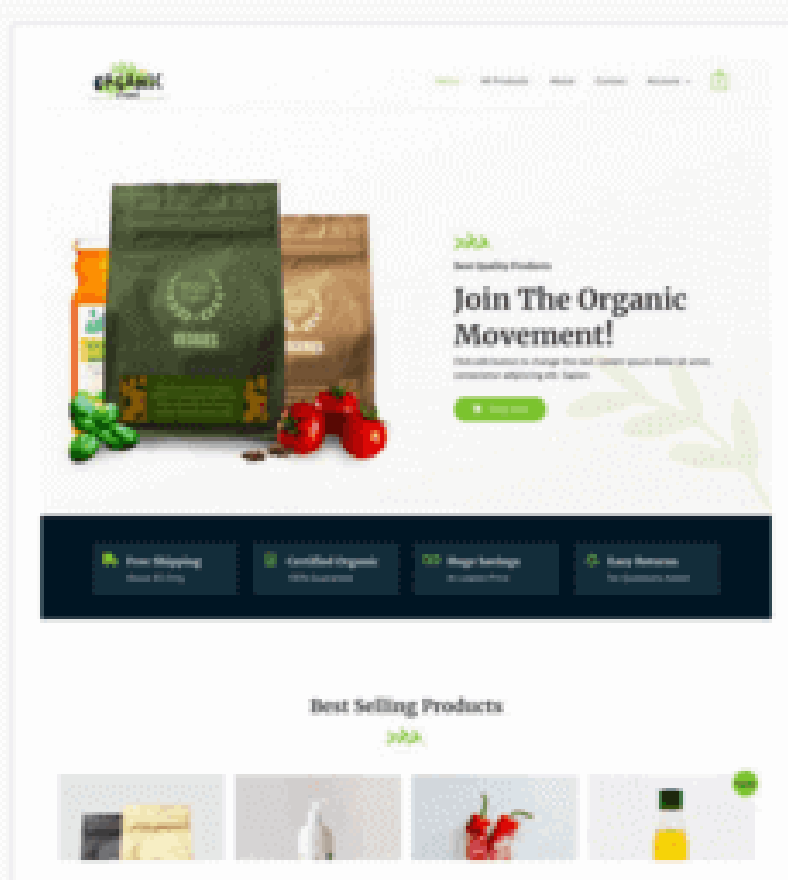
ORGANIC

Home All Products About Contact Account

Best Quality Products

Join The Organic Movement!

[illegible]

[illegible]

Free Shipping
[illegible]

Certified Organic
100% Guarantee

Huge Savings
At Lowest Price

Easy Returns
No Questions Asked

Best Selling Products